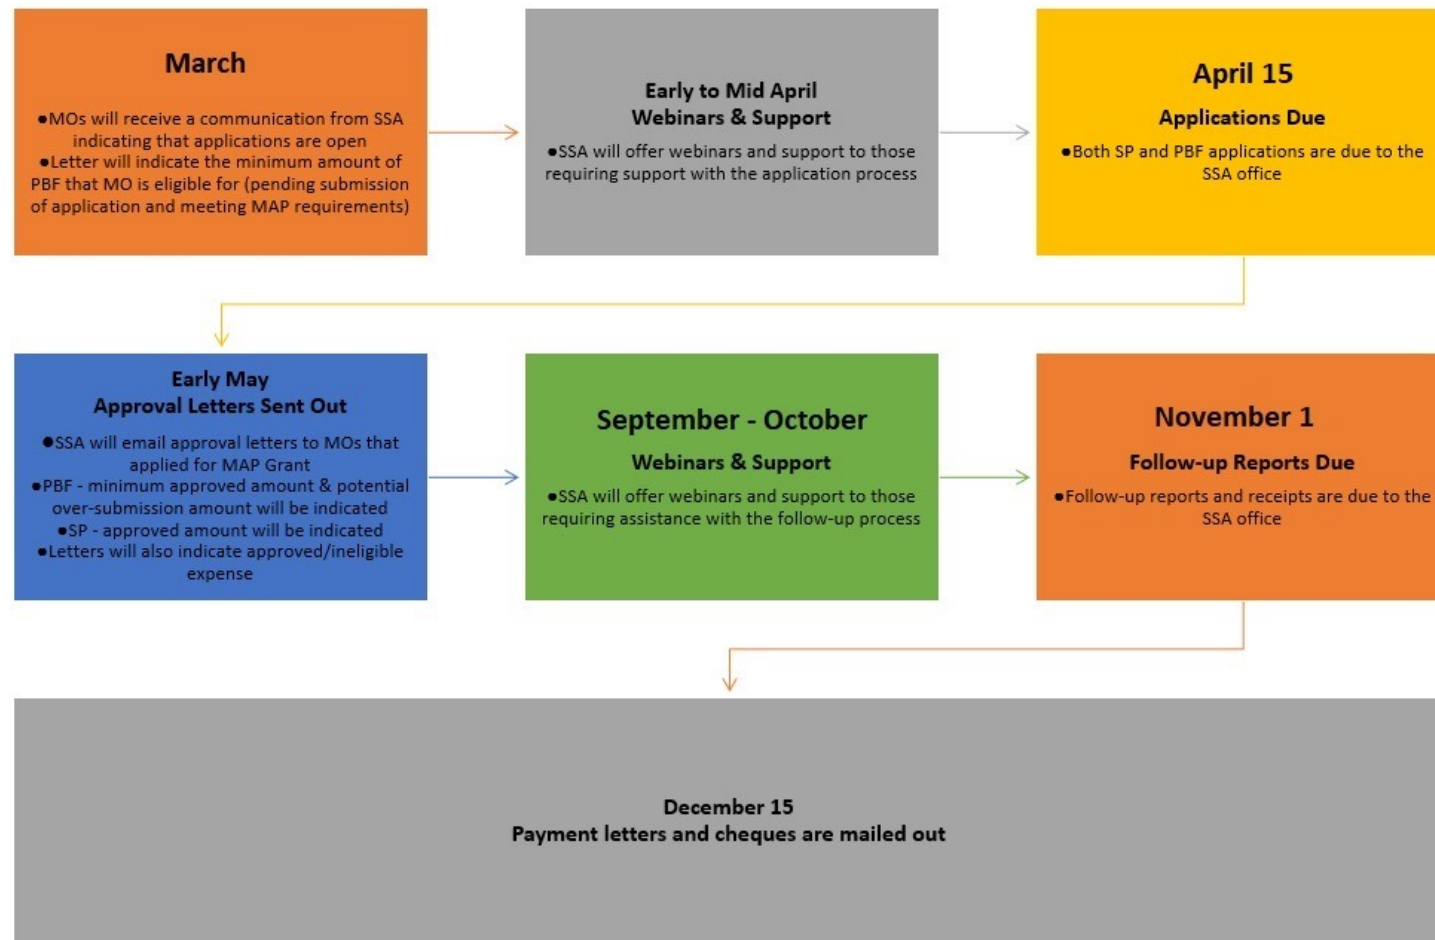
March

•MOs will receive a communication from SSA indicating that applications are open
•Letter will indicate the minimum amount of PBF that MO is eligible for (pending submission of application and meeting MAP requirements)

Early to Mid April
Webinars & Support

•SSA will offer webinars and support to those requiring support with the application process

April 15
Applications Due

•Both SP and PBF applications are due to the SSA office

Early May
Approval Letters Sent Out

•SSA will email approval letters to MOs that applied for MAP Grant
•PBF - minimum approved amount & potential over-submission amount will be indicated
•SP - approved amount will be indicated
•Letters will also indicate approved/ineligible expense

September - October
Webinars & Support

•SSA will offer webinars and support to those requiring assistance with the follow-up process

November 1
Follow-up Reports Due

•Follow-up reports and receipts are due to the SSA office

December 15
Payment letters and cheques are mailed out